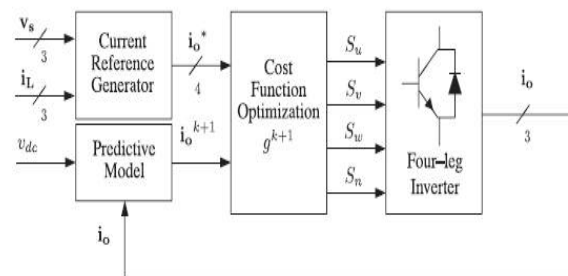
$\mathbf{v_s}$
3
$\mathbf{i_L}$
3
$v_{dc}$
Current Reference Generator
$\mathbf{i_o}^*$
4
Predictive Model
$\mathbf{i_o}^{k+1}$
$\mathbf{i_o}$
Cost Function Optimization
$g^{k+1}$
$S_u$
$S_v$
$S_w$
$S_n$
Four–leg Inverter
$\mathbf{i_o}$
3